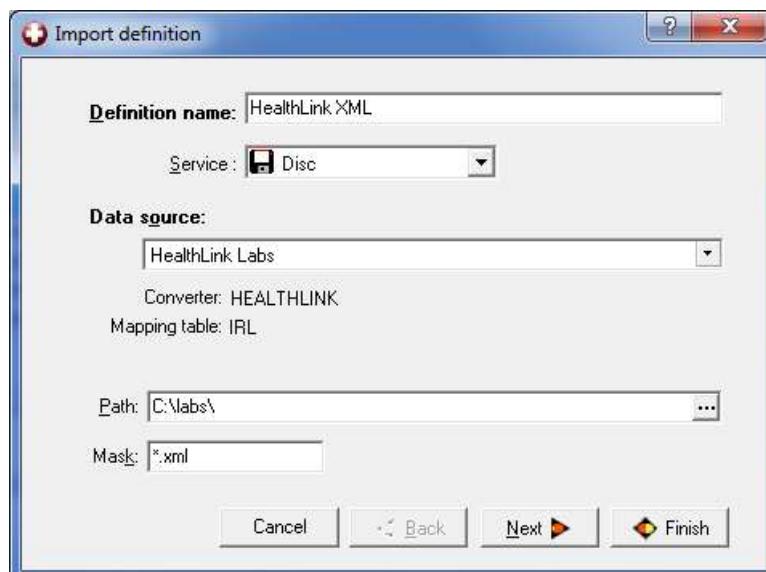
Import definition

?

x

Definition name: HealthLink XML

Service : Disc

Data source:

HealthLink Labs

Converter: HEALTHLINK

Mapping table: IRL

Path: C:\labs\

...

Mask: *.xml

Cancel

Back

Next

Finish